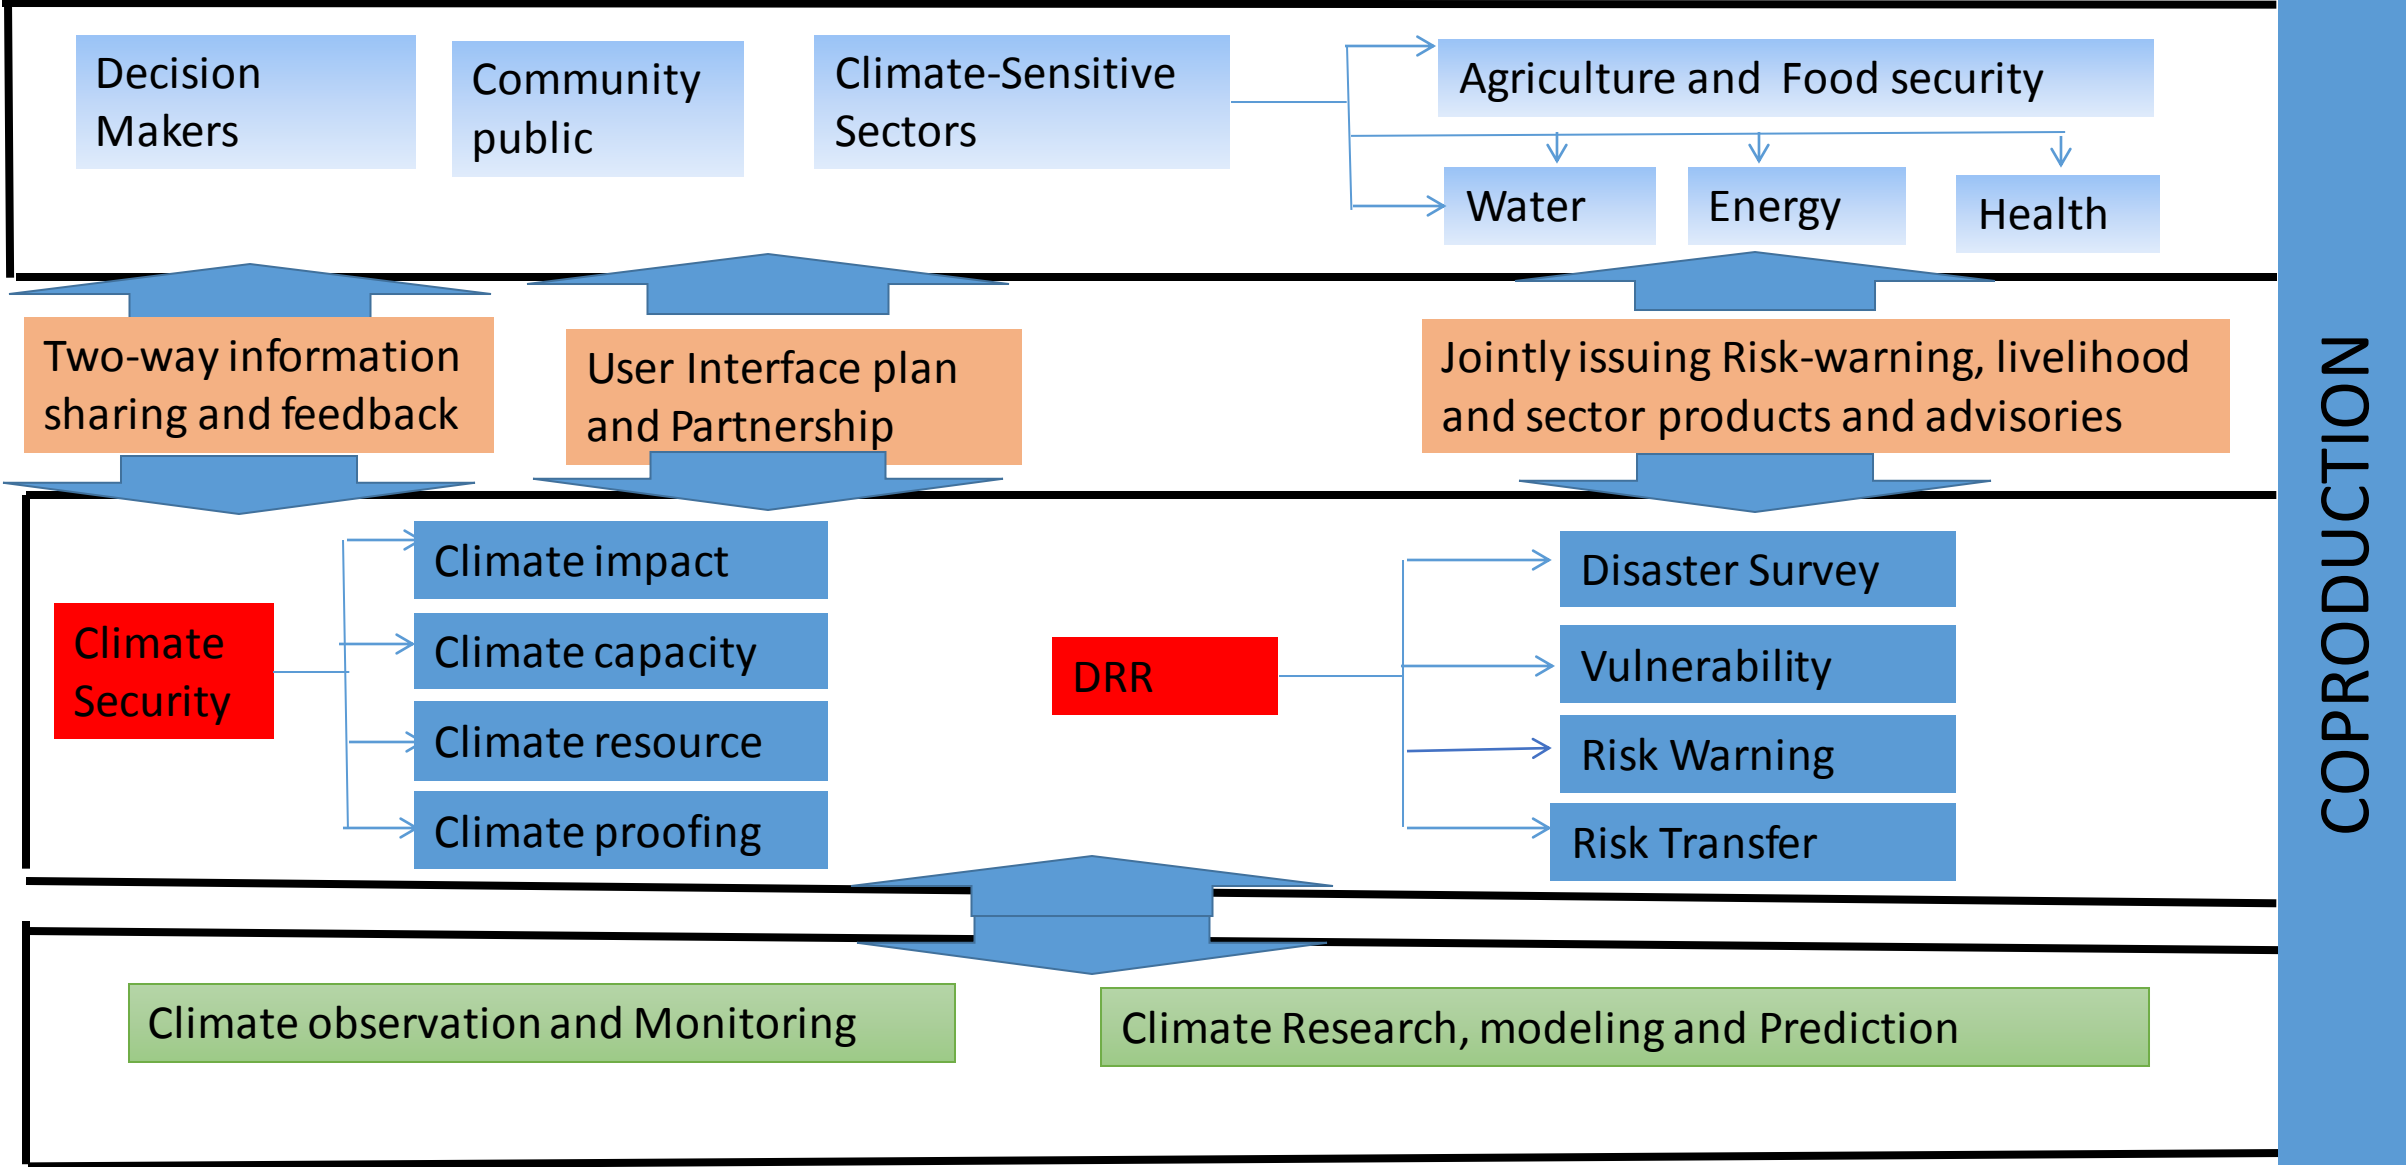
Decision Makers

Community public

Climate-Sensitive Sectors

Agriculture and Food security

Water

Energy

Health

Two-way information sharing and feedback

User Interface plan and Partnership

Jointly issuing Risk-warning, livelihood and sector products and advisories

Climate Security

Climate impact

Climate capacity

Climate resource

Climate proofing

DRR

Disaster Survey

Vulnerability

Risk Warning

Risk Transfer

Climate observation and Monitoring

Climate Research, modeling and Prediction

COPRODUCTION